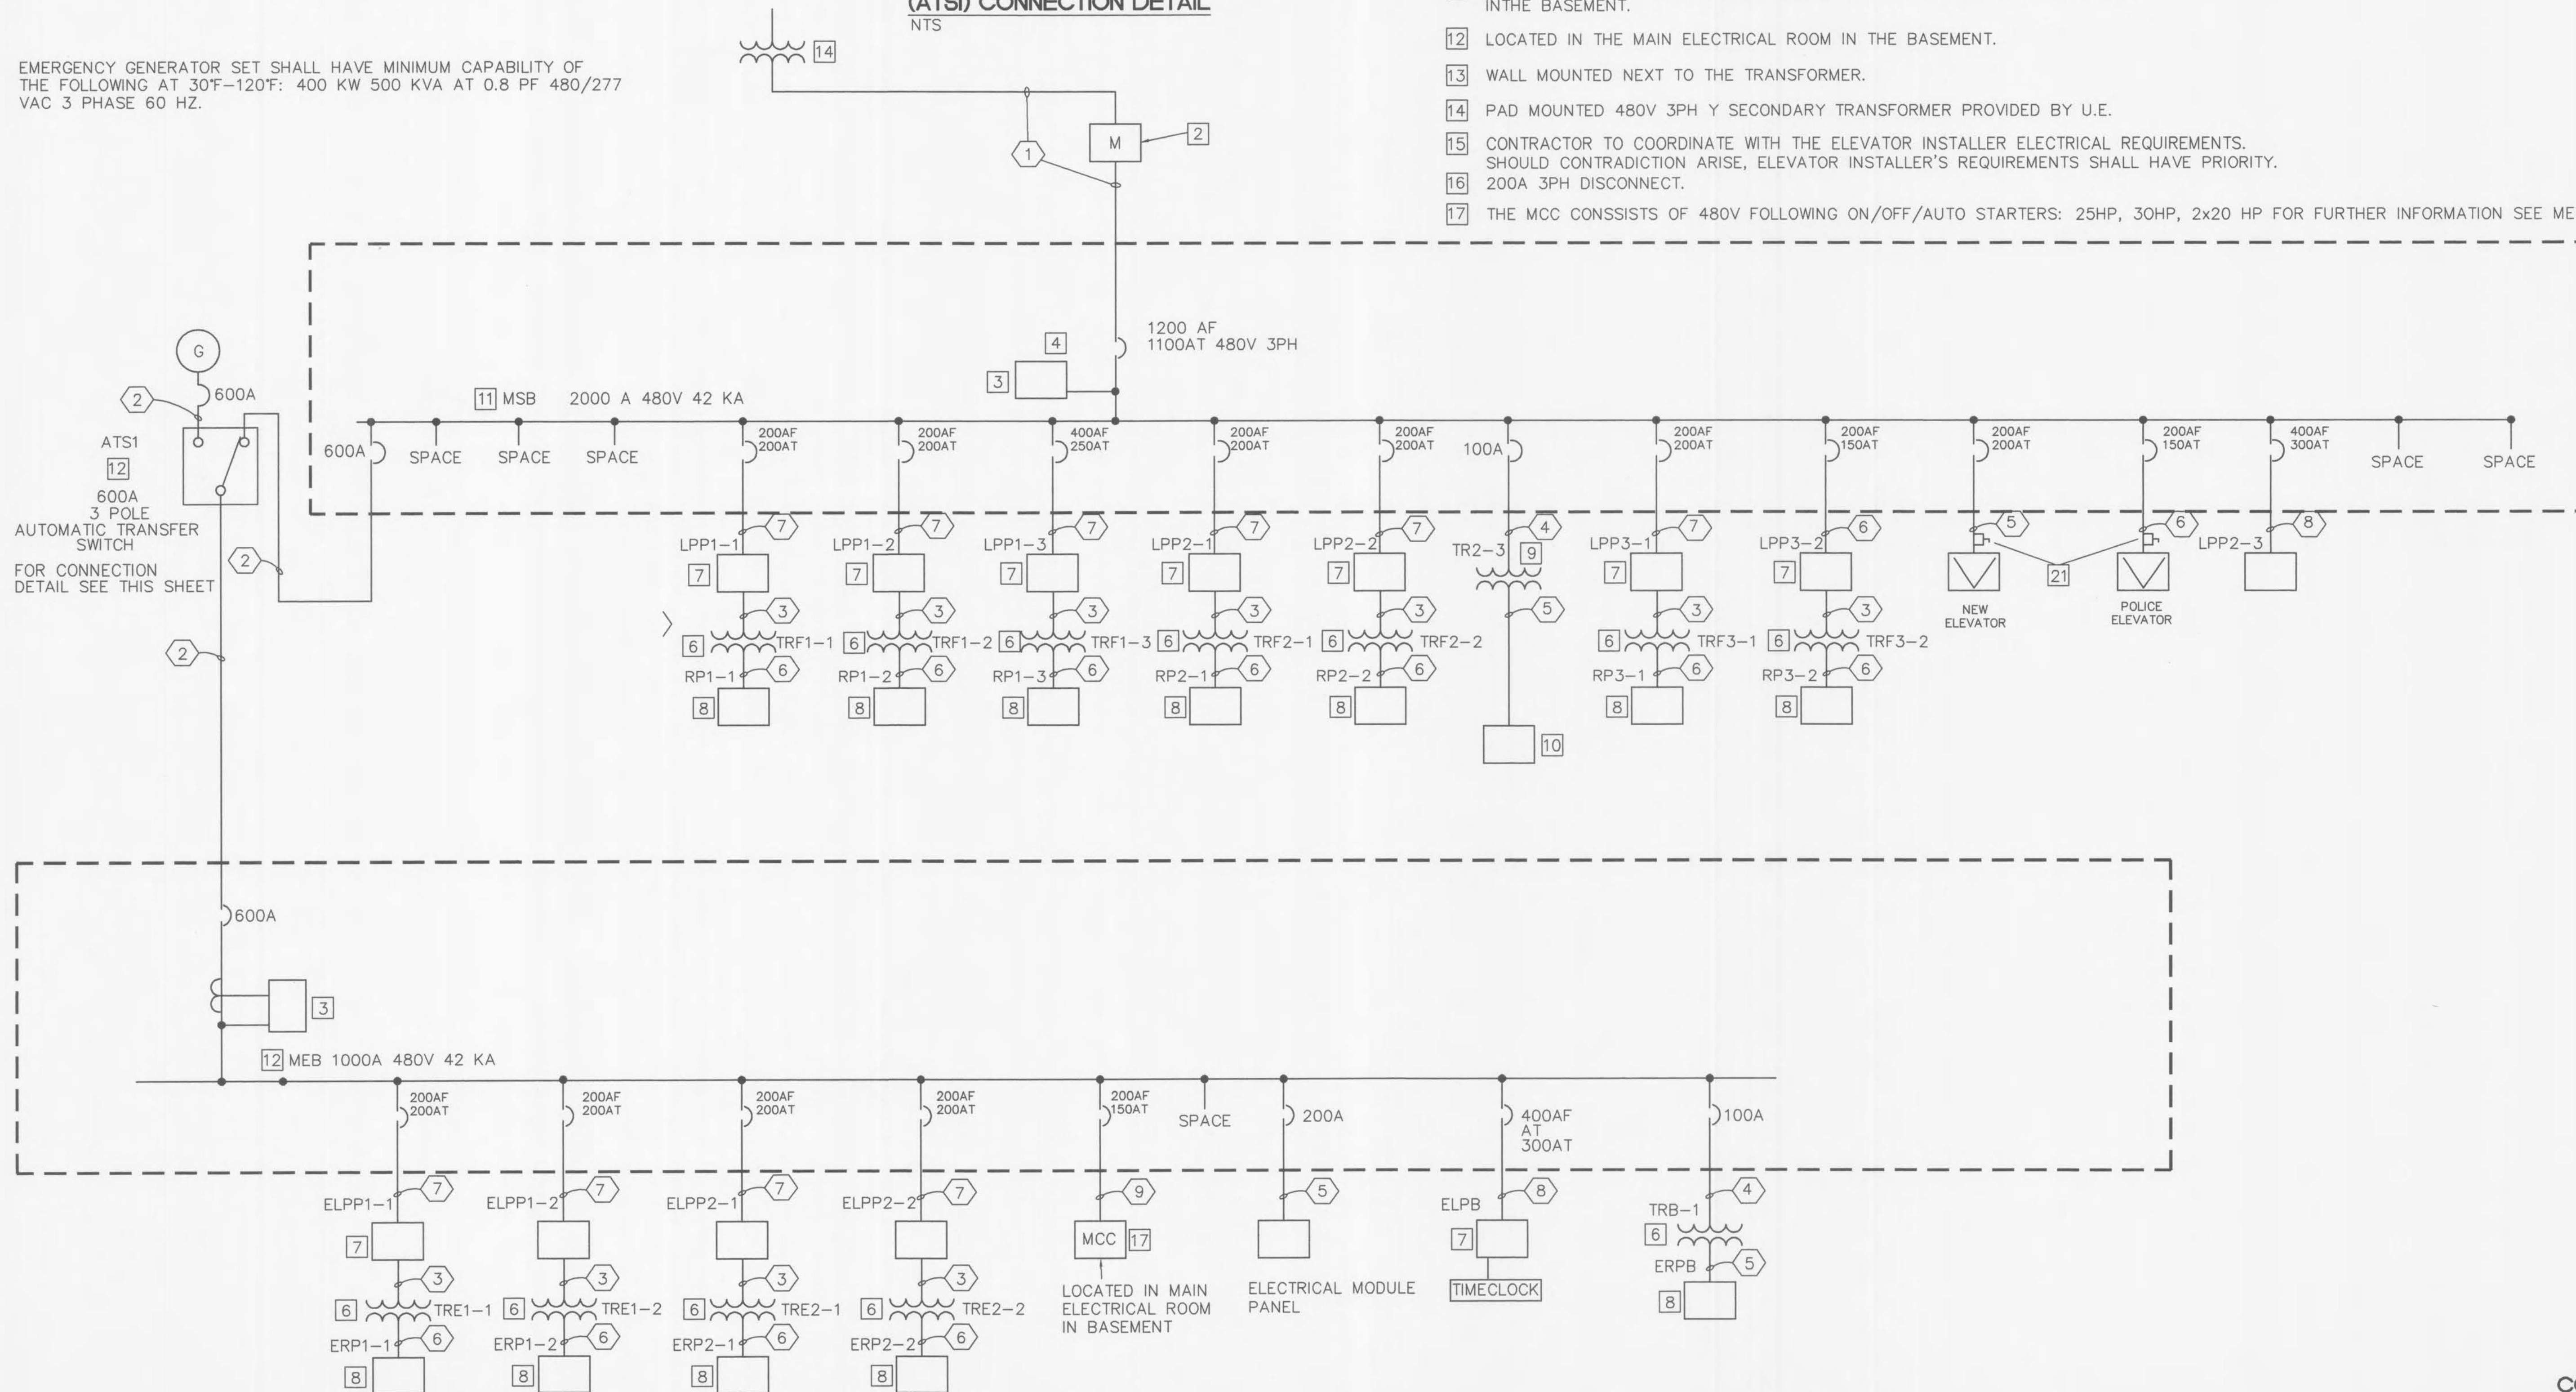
(ATSI) CONNECTION DETAIL
NTS

INTHE BASEMENT.

12 LOCATED IN THE MAIN ELECTRICAL ROOM IN THE BASEMENT.

13 WALL MOUNTED NEXT TO THE TRANSFORMER.

14 PAD MOUNTED 480V 3PH Y SECONDARY TRANSFORMER PROVIDED BY U.E.

15 CONTRACTOR TO COORDINATE WITH THE ELEVATOR INSTALLER ELECTRICAL REQUIREMENTS. SHOULD CONTRADICTION ARISE, ELEVATOR INSTALLER'S REQUIREMENTS SHALL HAVE PRIORITY.

16 200A 3PH DISCONNECT.

17 THE MCC CONSSISTS OF 480V FOLLOWING ON/OFF/AUTO STARTERS: 25HP, 30HP, 2x20 HP FOR FURTHER INFORMATION SEE ME

EMERGENCY GENERATOR SET SHALL HAVE MINIMUM CAPABILITY OF THE FOLLOWING AT 30°F–120°F: 400 KW 500 KVA AT 0.8 PF 480/277 VAC 3 PHASE 60 HZ.

14
M 2
1
1200 AF
1100AT 480V 3PH
4
3
G
2 600A
ATS1
12
600A
3 POLE
AUTOMATIC TRANSFER SWITCH
FOR CONNECTION DETAIL SEE THIS SHEET
2
2
11 MSB 2000 A 480V 42 KA
600A SPACE SPACE SPACE
200AF 200AT 200AF 200AT 400AF 250AT 200AF 200AT 200AF 200AT 100A 200AF 200AT 200AF 150AT 200AF 200AT 200AF 150AT 400AF 300AT SPACE SPACE

LPP1–1 7 7 3 6 TRF1–1 RP1–1 6 8
LPP1–2 7 7 3 6 TRF1–2 RP1–2 6 8
LPP1–3 7 7 3 6 TRF1–3 RP1–3 6 8
LPP2–1 7 7 3 6 TRF2–1 RP2–1 6 8
LPP2–2 7 7 3 6 TRF2–2 RP2–2 6 8
TR2–3 9 4 5 10
LPP3–1 7 7 3 6 TRF3–1 RP3–1 6 8
LPP3–2 7 6 3 6 TRF3–2 RP3–2 6 8
5 NEW ELEVATOR 21 6 POLICE ELEVATOR
LPP2–3 8

600A
3
12 MEB 1000A 480V 42 KA
200AF 200AT 200AF 200AT 200AF 200AT 200AF 200AT 200AF 150AT SPACE 200A 400AF AT 300AT 100A

ELPP1–1 7 7 3 6 TRE1–1 ERP1–1 6 8
ELPP1–2 7 3 6 TRE1–2 ERP1–2 6 8
ELPP2–1 7 3 6 TRE2–1 ERP2–1 6 8
ELPP2–2 7 3 6 TRE2–2 ERP2–2 6 8
9 MCC 17
LOCATED IN MAIN ELECTRICAL ROOM IN BASEMENT
5 ELECTRICAL MODULE PANEL
ELPB 8 7 TIMECLOCK
TRB–1 4 6 ERPB 5 8
C